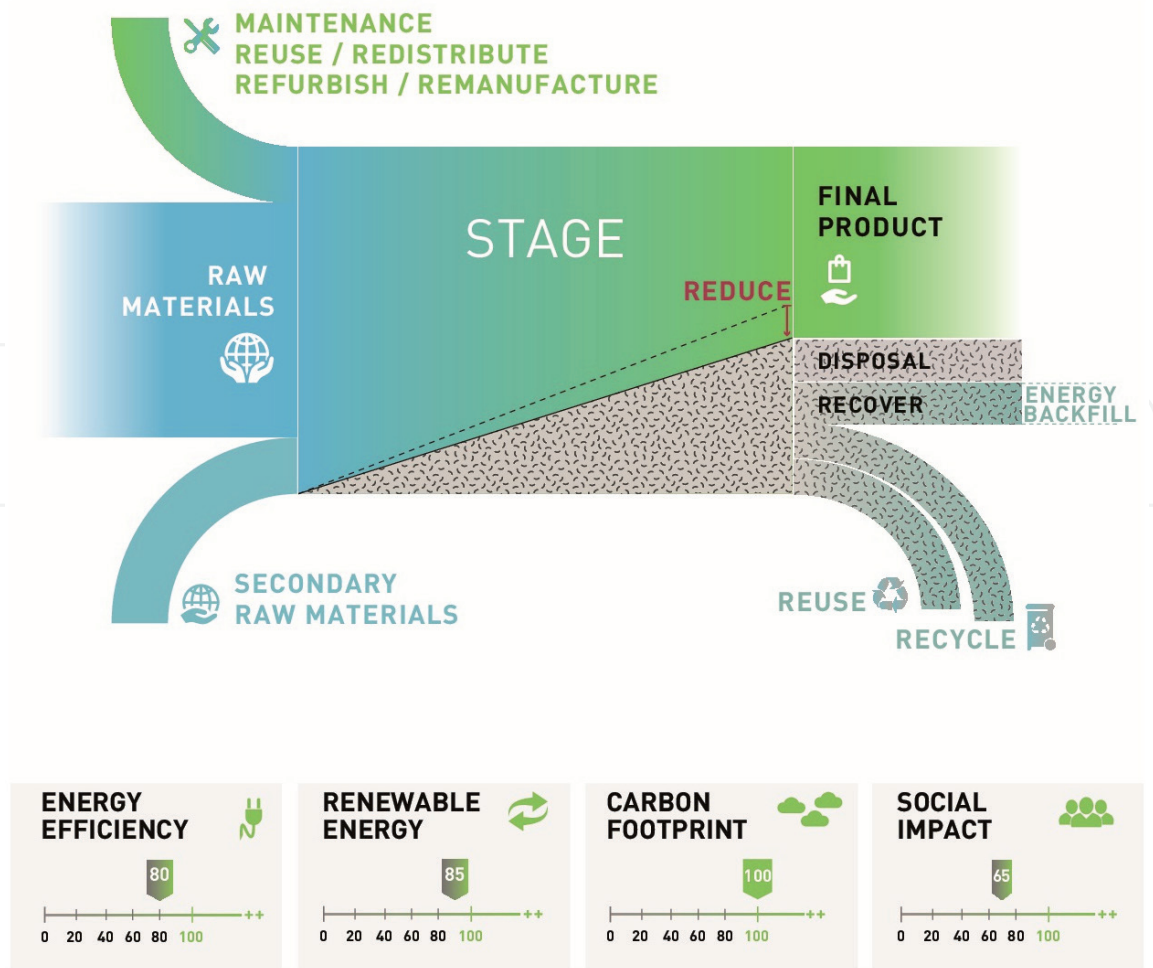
MAINTENANCE
REUSE / REDISTRIBUTE
REFURBISH / REMANUFACTURE

RAW MATERIALS

STAGE

FINAL PRODUCT

REDUCE

DISPOSAL

RECOVER

ENERGY BACKFILL

SECONDARY RAW MATERIALS

REUSE

RECYCLE

ENERGY EFFICIENCY
80
0 20 40 60 80 100 ++

RENEWABLE ENERGY
85
0 20 40 60 80 100 ++

CARBON FOOTPRINT
100
0 20 40 60 80 100 ++

SOCIAL IMPACT
65
0 20 40 60 80 100 ++